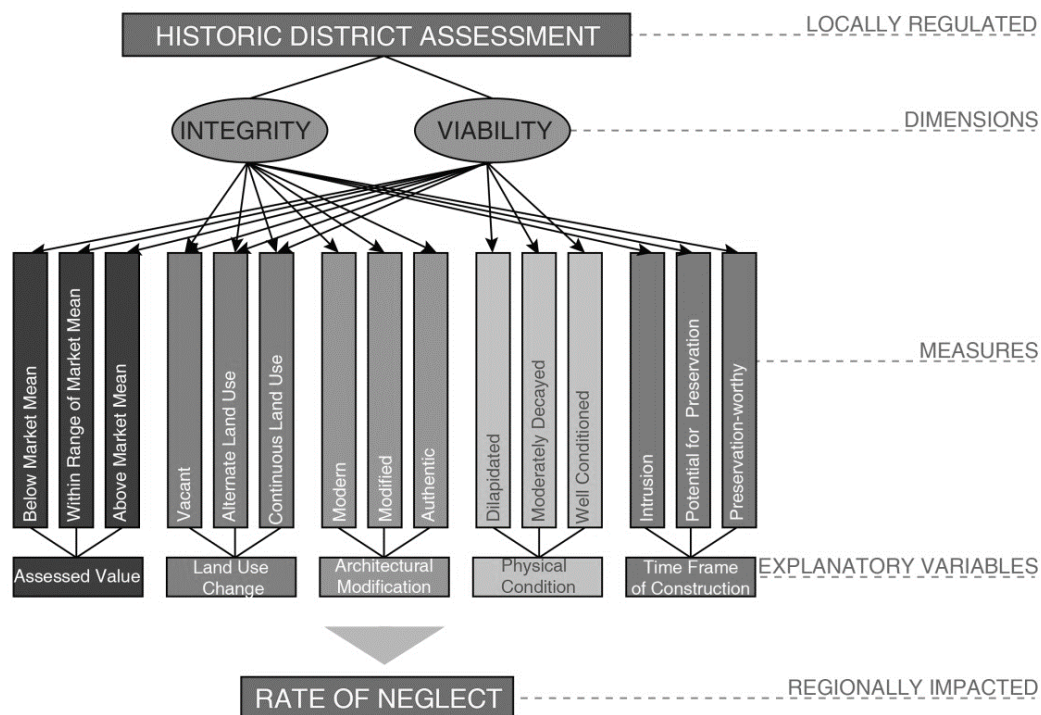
HISTORIC DISTRICT ASSESSMENT
LOCALLY REGULATED

INTEGRITY
VIABILITY
DIMENSIONS

Below Market Mean
Within Range of Market Mean
Above Market Mean
Vacant
Alternate Land Use
Continuous Land Use
Modern
Modified
Authentic
Dilapidated
Moderately Decayed
Well Conditioned
Intrusion
Potential for Preservation
Preservation-worthy
MEASURES

Assessed Value
Land Use Change
Architectural Modification
Physical Condition
Time Frame of Construction
EXPLANATORY VARIABLES

RATE OF NEGLECT
REGIONALLY IMPACTED